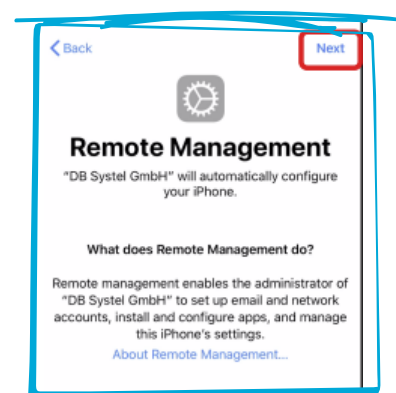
< Back

Next

Remote Management

“DB Systel GmbH” will automatically configure your iPhone.

What does Remote Management do?

Remote management enables the administrator of “DB Systel GmbH” to set up email and network accounts, install and configure apps, and manage this iPhone’s settings.

About Remote Management...